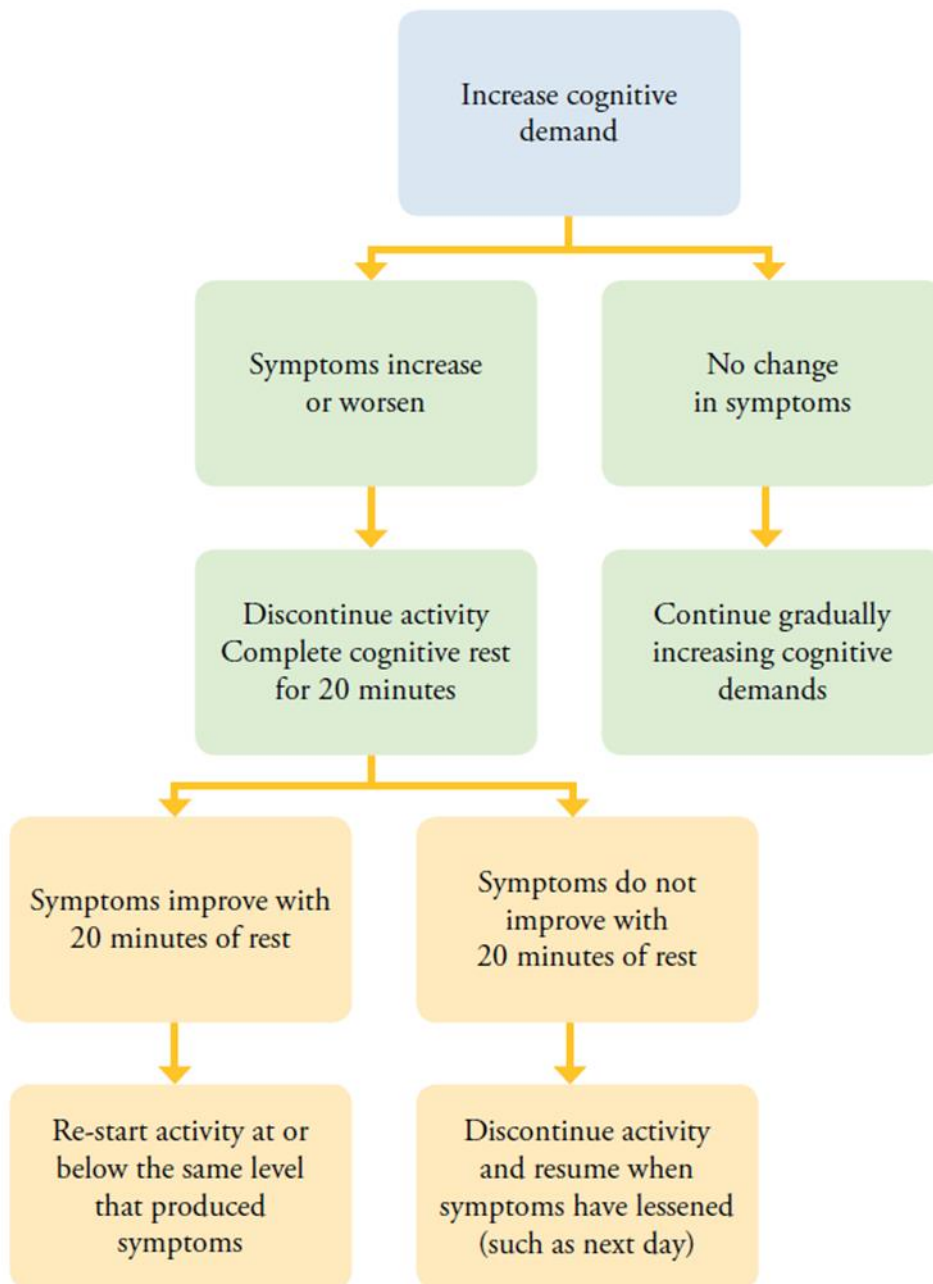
Increase cognitive demand

Symptoms increase or worsen

No change in symptoms

Discontinue activity
Complete cognitive rest for 20 minutes

Continue gradually increasing cognitive demands

Symptoms improve with 20 minutes of rest

Symptoms do not improve with 20 minutes of rest

Re-start activity at or below the same level that produced symptoms

Discontinue activity and resume when symptoms have lessened (such as next day)